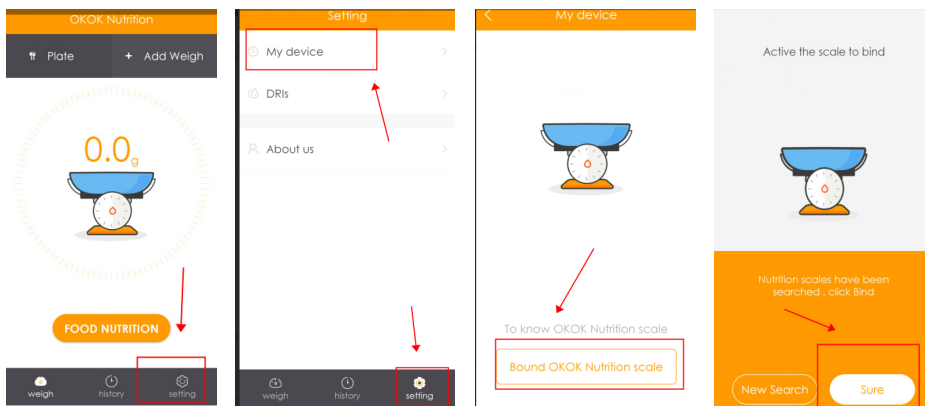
OKOK Nutrition

Plate

+ Add Weigh

0.0g

FOOD NUTRITION

weigh

history

setting

Setting

My device

DRIs

About us

weigh

history

setting

<

My device

To know OKOK Nutrition scale

Bound OKOK Nutrition scale

Active the scale to bind

Nutrition scales have been searched , click Bind

New Search

Sure